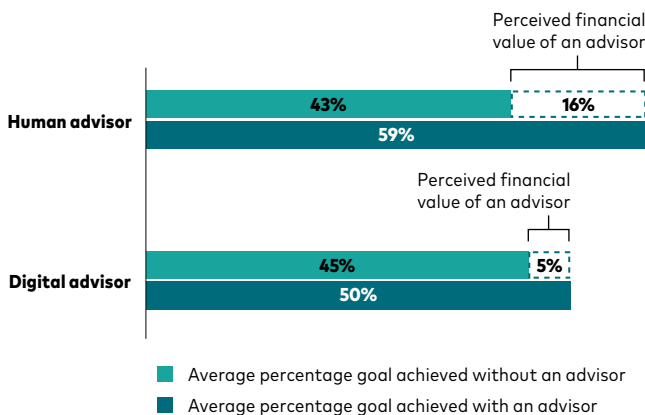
Perceived financial value of an advisor

Human advisor

43%

16%

59%

Perceived financial value of an advisor

Digital advisor

45%

5%

50%

Average percentage goal achieved without an advisor

Average percentage goal achieved with an advisor